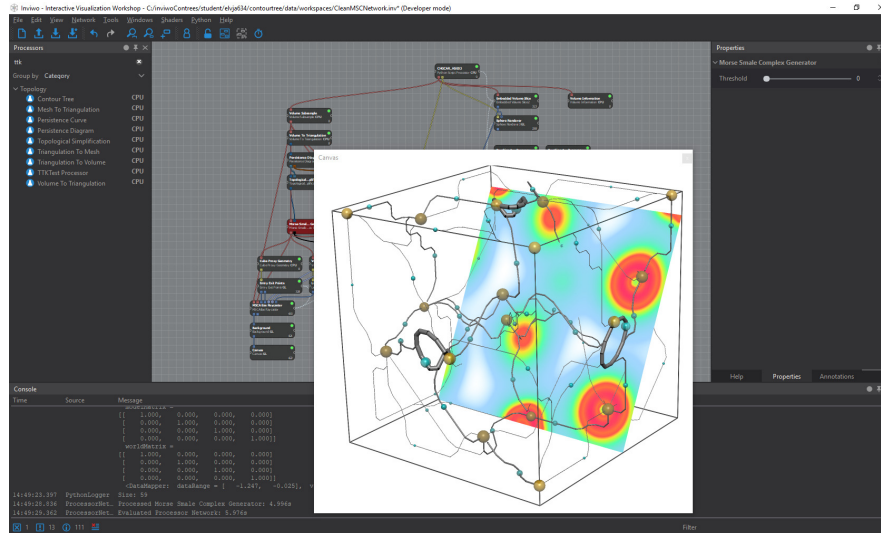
Inviwo - Interactive Visualization Workshop - C:/inviwoContrees/student/elvja634/contourtree/data/workspaces/CleanMSCNetwork.inv* (Developer mode)

File Edit View Network Tools Windows Shaders Python Help

Processors

ttk

Group by Category

Topology
Contour Tree CPU
Mesh To Triangulation CPU
Persistence Curve CPU
Persistence Diagram CPU
Topological Simplification CPU
Triangulation To Mesh CPU
Triangulation To Volume CPU
TTKTest Processor CPU
Volume To Triangulation CPU

Canvas

Properties

Morse Smale Complex Generator

Threshold 0

Help Properties Annotations

Console

Time Source Message

[[ 1.000, 0.000, 0.000, 0.000]
[ 0.000, 1.000, 0.000, 0.000]
[ 0.000, 0.000, 1.000, 0.000]
[ 0.000, 0.000, 0.000, 1.000]]
worldMatrix =
[[ 1.000, 0.000, 0.000, 0.000]
[ 0.000, 1.000, 0.000, 0.000]
[ 0.000, 0.000, 1.000, 0.000]
[ 0.000, 0.000, 0.000, 1.000]]
<DataMapper: dataRange = [ -1.247, -0.525], v
14:49:23.397 PythonLogger Size: 59
14:49:25.836 ProcessorNet... Processed Morse Smale Complex Generator: 4.996s
14:49:29.362 ProcessorNet... Evaluated Processor Network: 5.976s

1 13 111

Filter